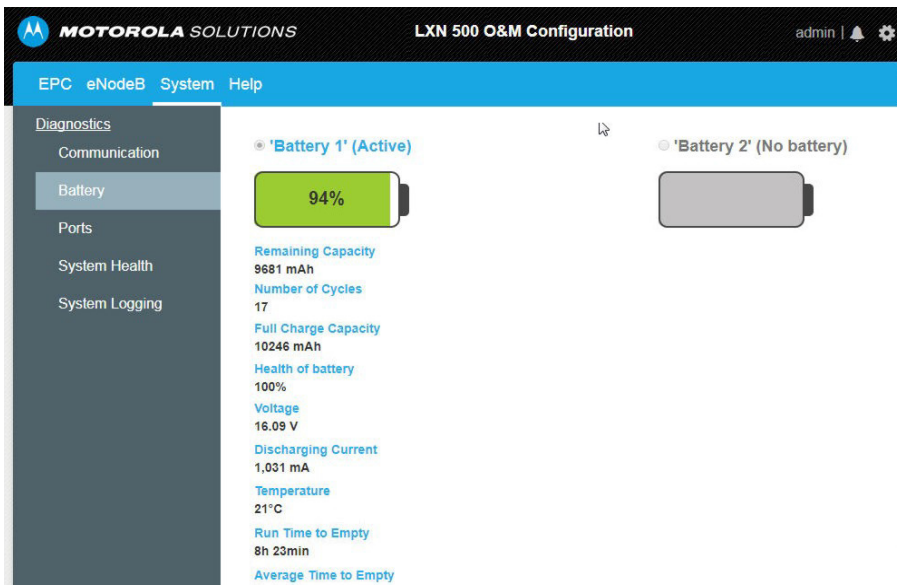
MOTOROLA SOLUTIONS
LXN 500 O&M Configuration
admin |

EPC eNodeB System Help

Diagnostics
Communication
Battery
Ports
System Health
System Logging

'Battery 1' (Active)
94%

'Battery 2' (No battery)

Remaining Capacity
9681 mAh
Number of Cycles
17
Full Charge Capacity
10246 mAh
Health of battery
100%
Voltage
16.09 V
Discharging Current
1,031 mA
Temperature
21°C
Run Time to Empty
8h 23min
Average Time to Empty